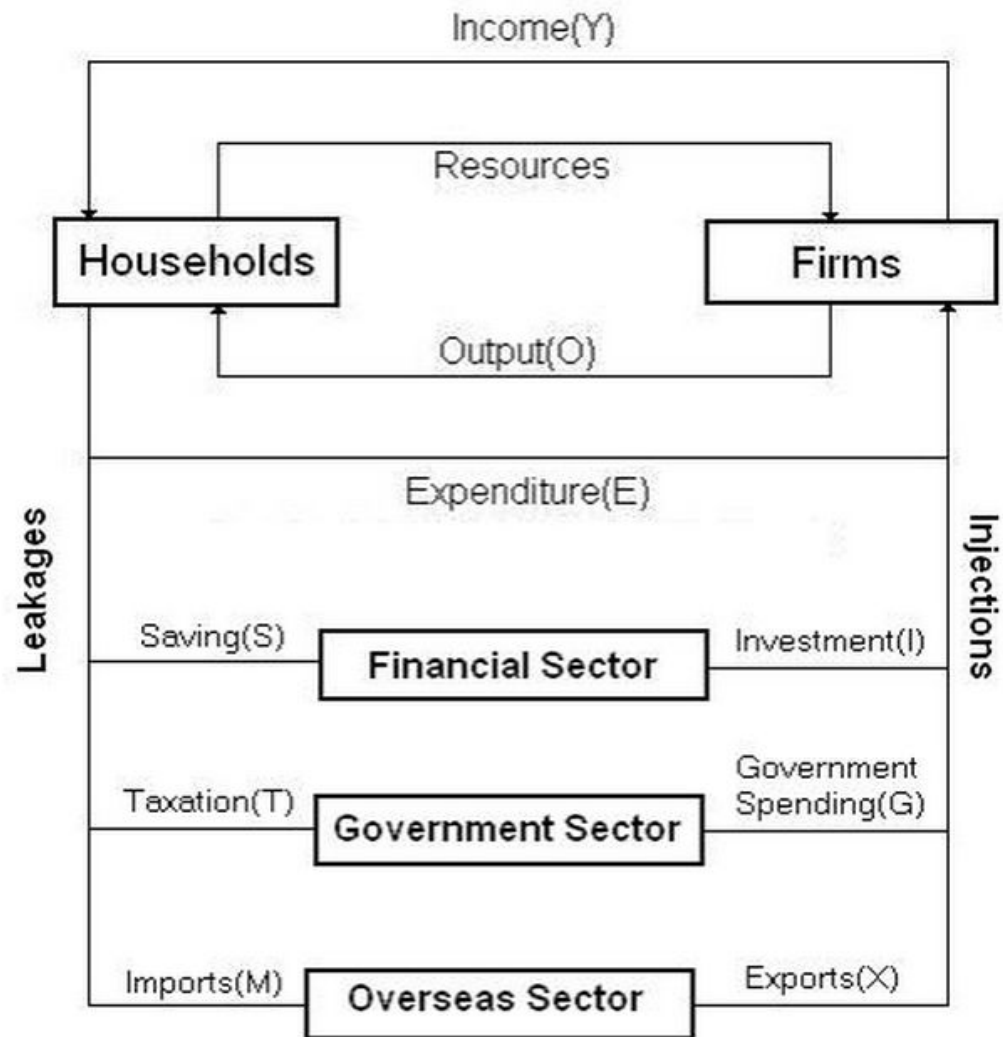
Income(Y)

Resources

Households

Firms

Output(O)

Expenditure(E)

Leakages

Injections

Saving(S)

Financial Sector

Investment(I)

Taxation(T)

Government Sector

Government Spending(G)

Imports(M)

Overseas Sector

Exports(X)